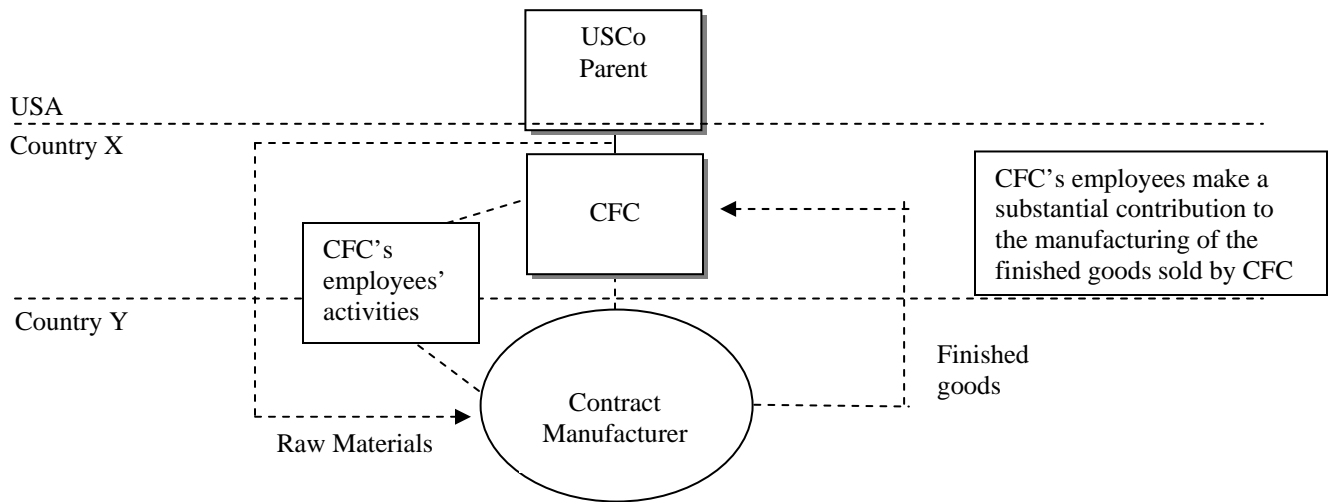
USCo Parent

USA

Country X

CFC

CFC's employees make a substantial contribution to the manufacturing of the finished goods sold by CFC

CFC's employees' activities

Country Y

Finished goods

Contract Manufacturer

Raw Materials